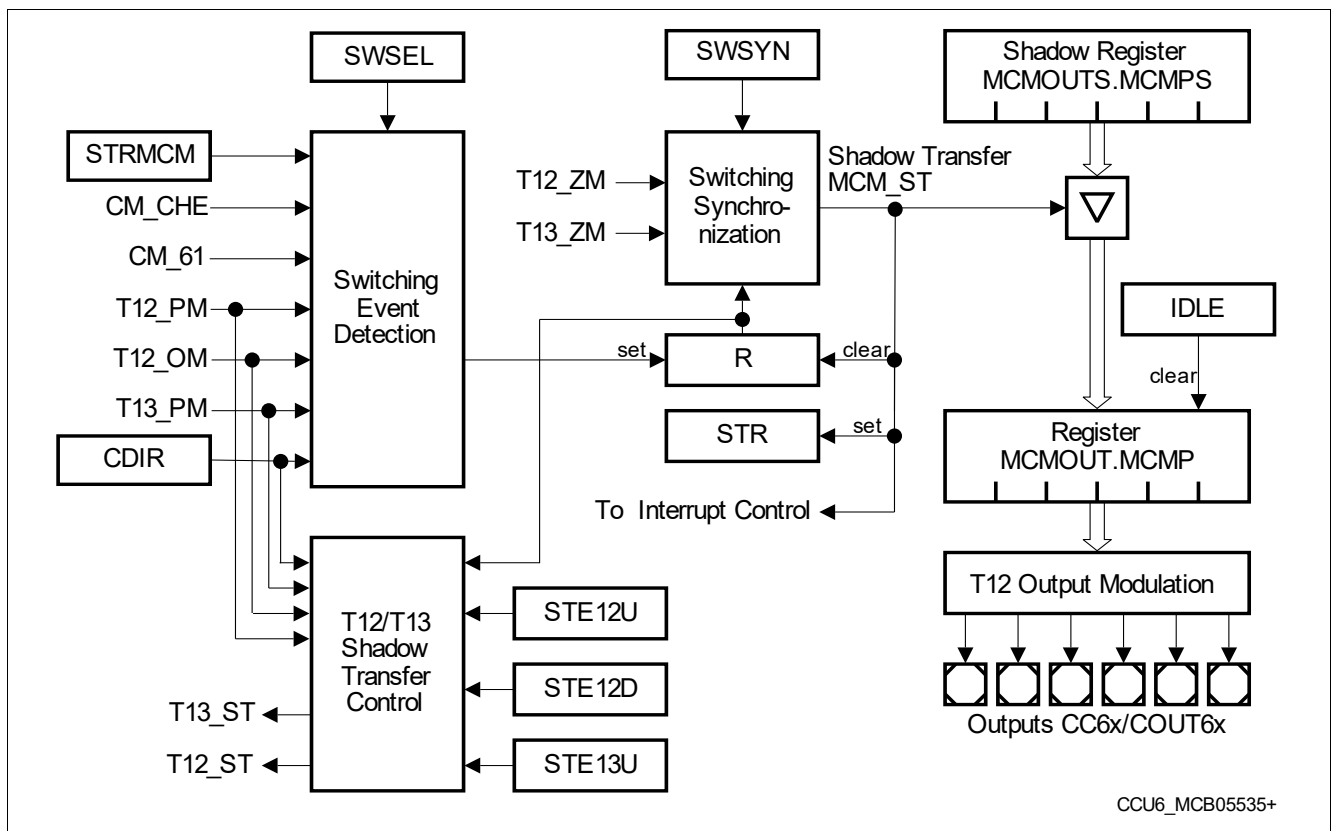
SWSEL

SWSYN

Shadow Register MCMOUTS.MCMPS

STRMCM

CM_CHE

CM_61

T12_PM

T12_OM

T13_PM

CDIR

Switching Event Detection

T12_ZM

T13_ZM

Switching Synchronization

Shadow Transfer MCM_ST

set

R

clear

STR

set

To Interrupt Control

IDLE

clear

Register MCMOUT.MCMP

T12 Output Modulation

Outputs CC6x/COUT6x

T12/T13 Shadow Transfer Control

STE12U

STE12D

STE13U

T13_ST

T12_ST

CCU6_MCB05535+